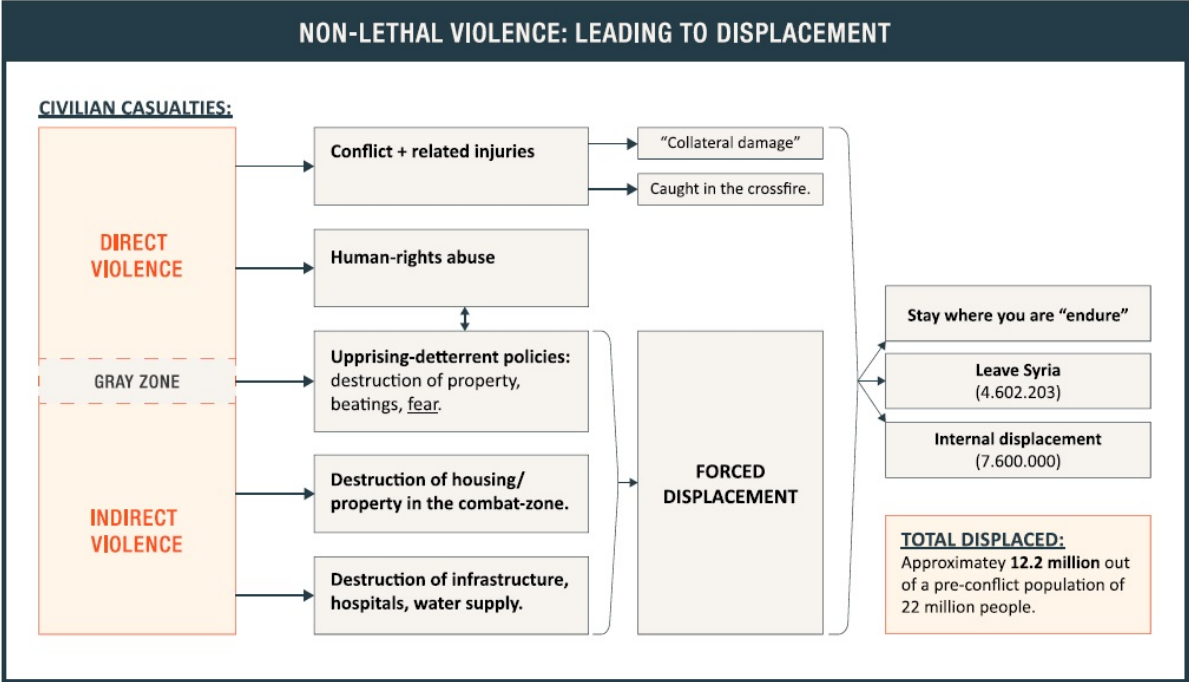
NON-LETHAL VIOLENCE: LEADING TO DISPLACEMENT

CIVILIAN CASUALTIES:

DIRECT VIOLENCE

GRAY ZONE

INDIRECT VIOLENCE

Conflict + related injuries

"Collateral damage"

Caught in the crossfire.

Human-rights abuse

Uprising-detterrent policies: destruction of property, beatings, fear.

Destruction of housing/ property in the combat-zone.

Destruction of infrastructure, hospitals, water supply.

FORCED DISPLACEMENT

Stay where you are "endure"

Leave Syria (4.602.203)

Internal displacement (7.600.000)

TOTAL DISPLACED:
Approximatey 12.2 million out of a pre-conflict population of 22 million people.